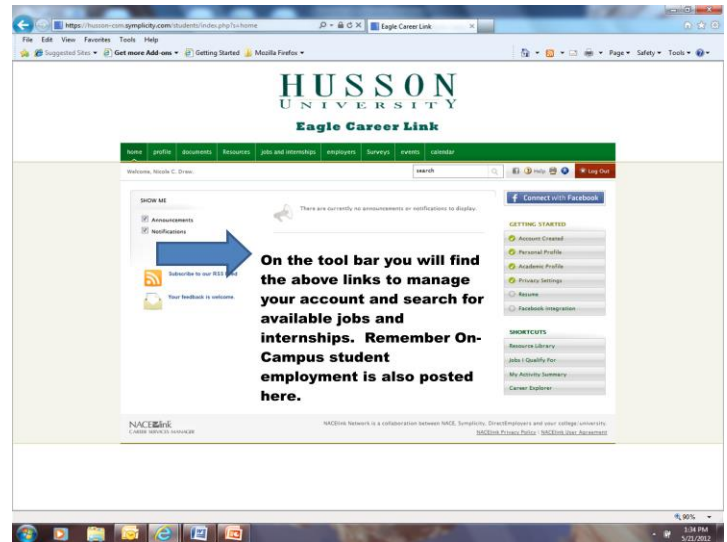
https://husson-csm.symplicity.com/students/index.php?s=home

Eagle Career Link

File Edit View Favorites Tools Help

Suggested Sites ▾ Get more Add-ons ▾ Getting Started Mozilla Firefox ▾

Page ▾ Safety ▾ Tools ▾

HUSSON
UNIVERSITY

Eagle Career Link

home profile documents Resources jobs and internships employers Surveys events calendar

Welcome, Nicole C. Drew.

search

Help

Log Out

SHOW ME

Announcements

Notifications

There are currently no announcements or notifications to display.

Subscribe to our RSS feed

Your feedback is welcome.

On the tool bar you will find the above links to manage your account and search for available jobs and internships. Remember On-Campus student employment is also posted here.

Connect with Facebook

GETTING STARTED

Account Created

Personal Profile

Academic Profile

Privacy Settings

Resume

Facebook Integration

SHORTCUTS

Resource Library

Jobs I Qualify For

My Activity Summary

Career Explorer

NACElink
CAREER SERVICES MANAGER

NACElink Network is a collaboration between NACE, Symplicity, DirectEmployers and your college/university.
NACElink Privacy Policy | NACElink User Agreement

90%

3:34 PM
5/21/2012